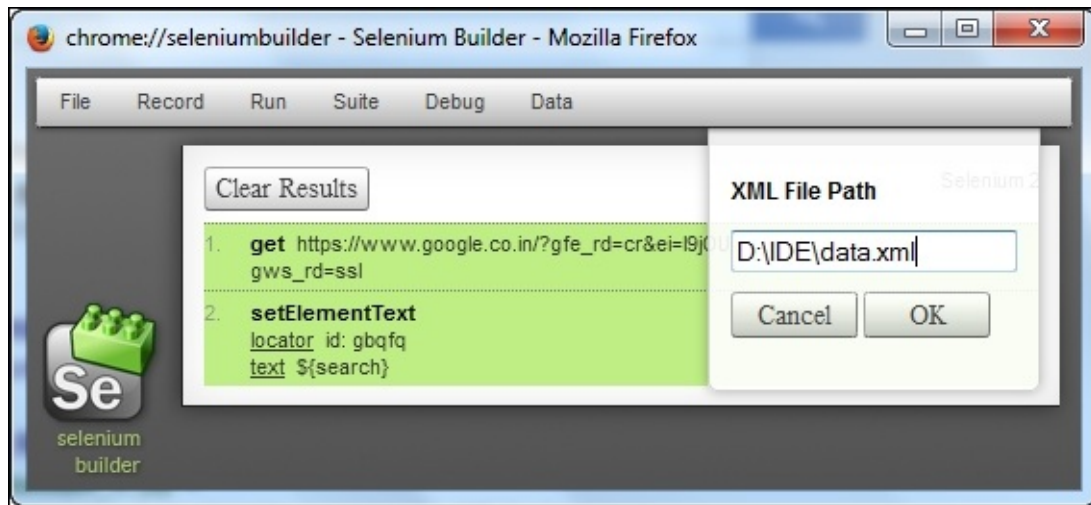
chrome://seleniumbuilder - Selenium Builder - Mozilla Firefox

File Record Run Suite Debug Data

Clear Results

Selenium 2

1. get https://www.google.co.in/?gfe_rd=cr&ei=l9j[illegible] gws_rd=ssl

2. setElementText
locator id: gbqfq
text ${search}

Se
selenium builder

XML File Path

D:\IDE\data.xml

Cancel OK